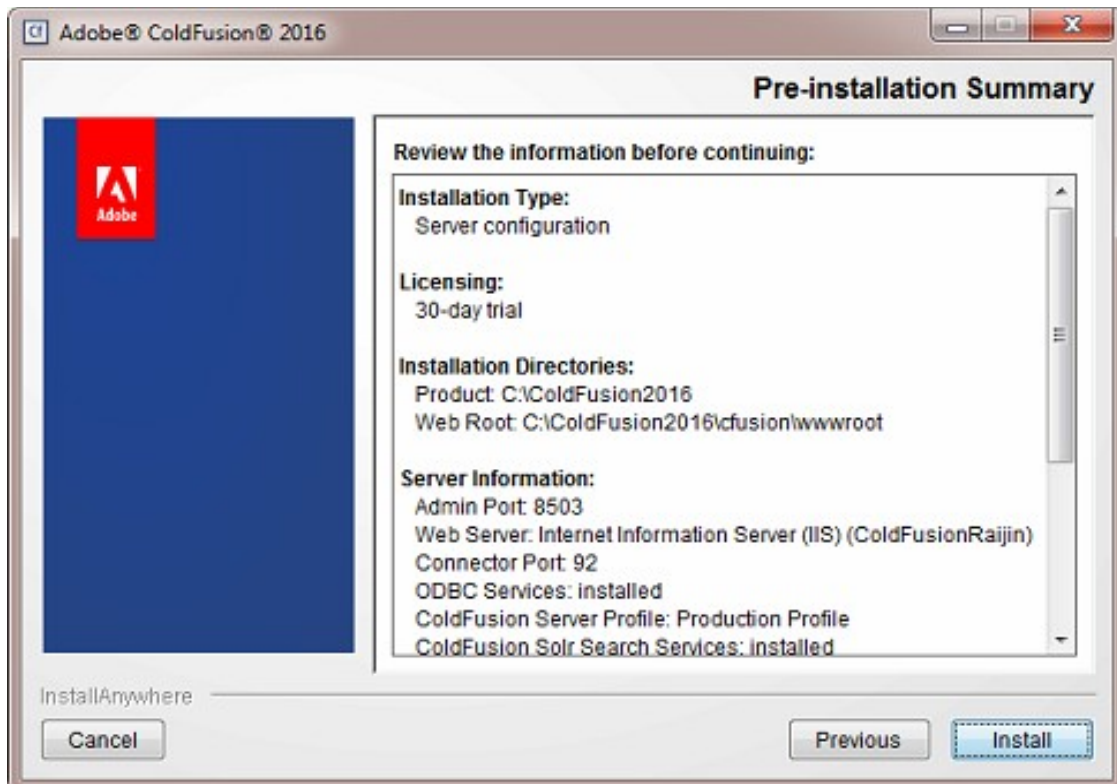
Cf Adobe® ColdFusion® 2016

Pre-installation Summary

Adobe

Review the information before continuing:

Installation Type:
Server configuration

Licensing:
30-day trial

Installation Directories:
Product: C:\ColdFusion2016
Web Root: C:\ColdFusion2016\cfusion\wwwroot

Server Information:
Admin Port: 8503
Web Server: Internet Information Server (IIS) (ColdFusionRaijin)
Connector Port: 92
ODBC Services: installed
ColdFusion Server Profile: Production Profile
ColdFusion Solr Search Services: installed

InstallAnywhere

Cancel

Previous

Install